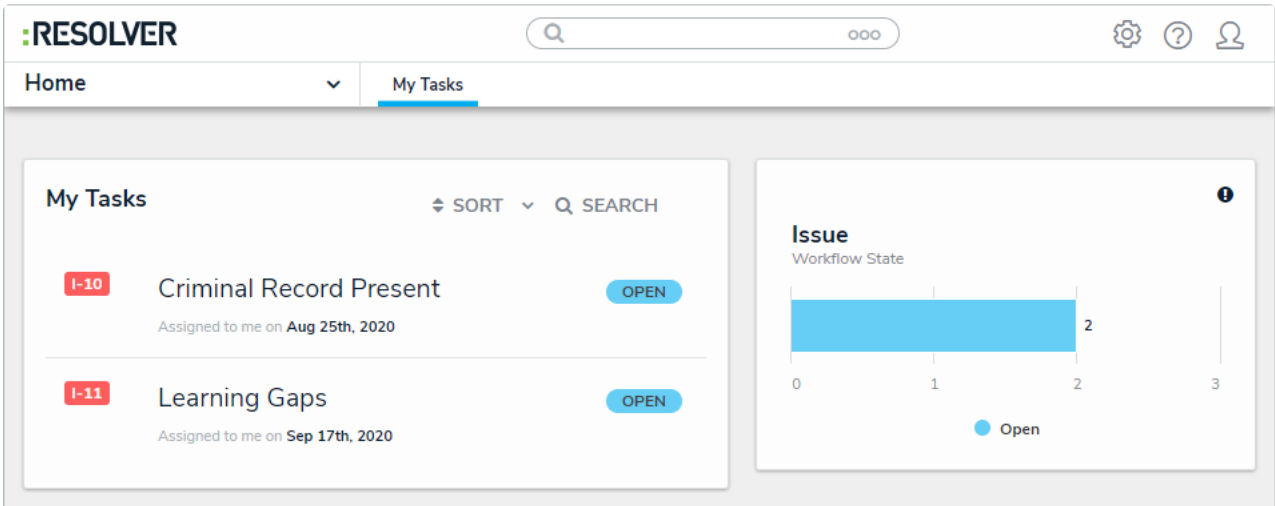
:RESOLVER

Home

My Tasks

My Tasks

SORT

SEARCH

I-10

Criminal Record Present

OPEN

Assigned to me on **Aug 25th, 2020**

I-11

Learning Gaps

OPEN

Assigned to me on **Sep 17th, 2020**

Issue

Workflow State

2

0 1 2 3

Open